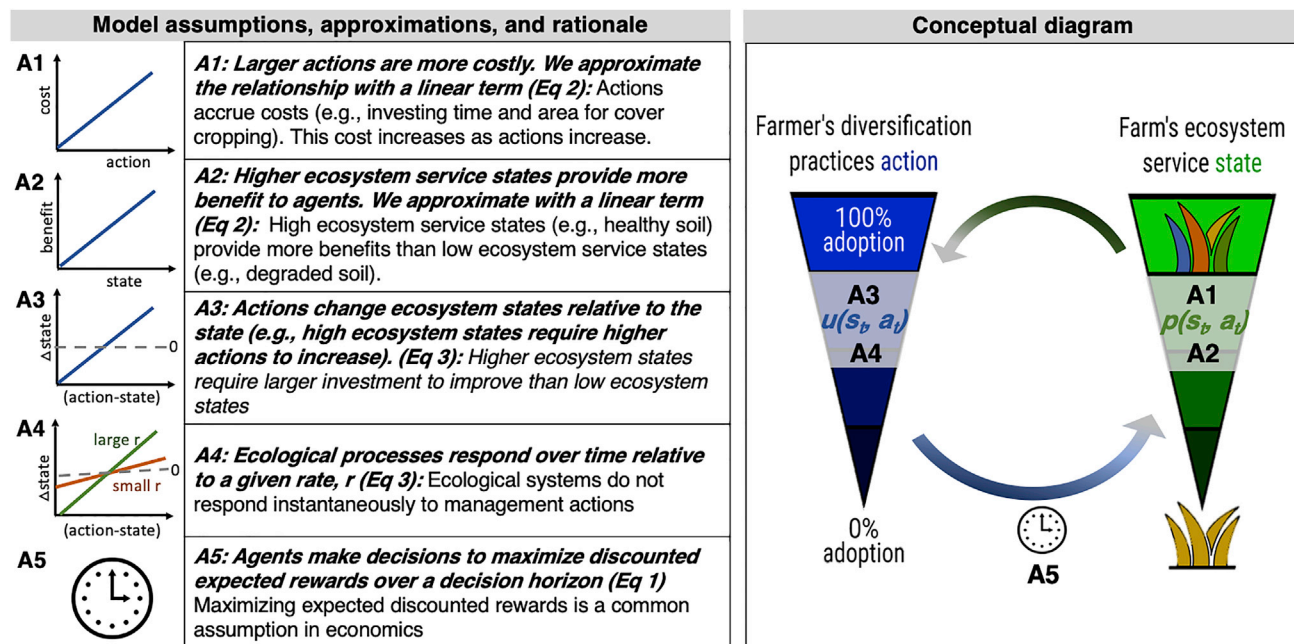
| Model assumptions, approximations, and rationale | |
|---|---|
| A1 cost action | ***A1: Larger actions are more costly. We approximate the relationship with a linear term (Eq 2):*** Actions accrue costs (e.g., investing time and area for cover cropping). This cost increases as actions increase. |
| A2 benefit state | ***A2: Higher ecosystem service states provide more benefit to agents. We approximate with a linear term (Eq 2):*** High ecosystem service states (e.g., healthy soil) provide more benefits than low ecosystem service states (e.g., degraded soil). |
| A3 Δstate 0 (action-state) | ***A3: Actions change ecosystem states relative to the state (e.g., high ecosystem states require higher actions to increase). (Eq 3):*** Higher ecosystem states require larger investment to improve than low ecosystem states |
| A4 large r small r Δstate 0 (action-state) | ***A4: Ecological processes respond over time relative to a given rate, r (Eq 3):*** Ecological systems do not respond instantaneously to management actions |
| A5 | ***A5: Agents make decisions to maximize discounted expected rewards over a decision horizon (Eq 1)*** Maximizing expected discounted rewards is a common assumption in economics |

Conceptual diagram

Farmer's diversification practices action

Farm's ecosystem service state

100% adoption

A3
$u(s_t, a_t)$
A4

A1
$p(s_t, a_t)$
A2

0% adoption

A5